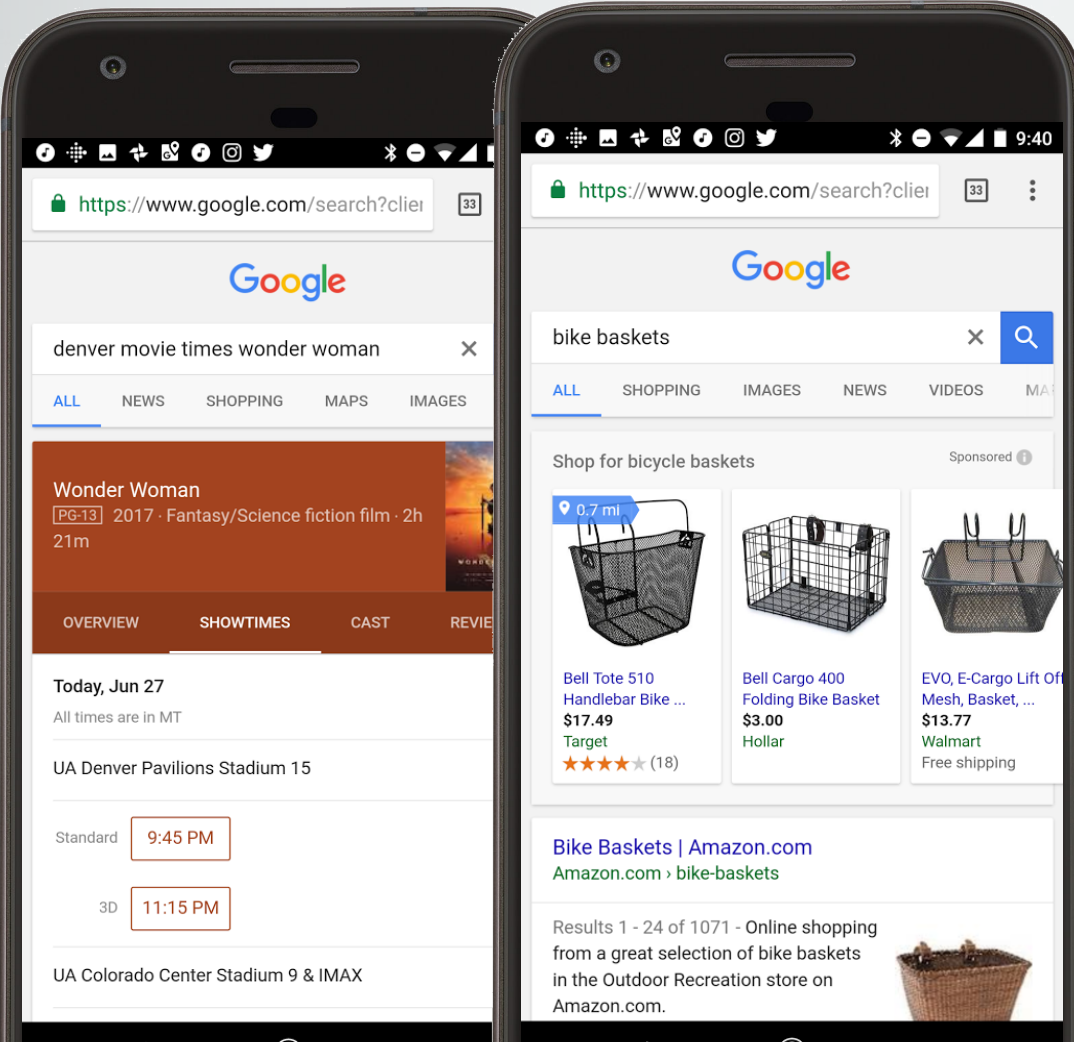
https://www.google.com/search?clie

33

Google

denver movie times wonder woman

ALL NEWS SHOPPING MAPS IMAGES

Wonder Woman
PG-13 2017 · Fantasy/Science fiction film · 2h 21m

OVERVIEW SHOWTIMES CAST REVIE

Today, Jun 27
All times are in MT

UA Denver Pavilions Stadium 15

Standard 9:45 PM

3D 11:15 PM

UA Colorado Center Stadium 9 & IMAX

9:40

https://www.google.com/search?clie

33

Google

bike baskets

ALL SHOPPING IMAGES NEWS VIDEOS MA

Shop for bicycle baskets

Sponsored

0.7 mi

Bell Tote 510 Handlebar Bike ...
$17.49
Target
(18)

Bell Cargo 400 Folding Bike Basket
$3.00
Hollar

EVO, E-Cargo Lift Off Mesh, Basket, ...
$13.77
Walmart
Free shipping

Bike Baskets | Amazon.com
Amazon.com › bike-baskets

Results 1 - 24 of 1071 - Online shopping from a great selection of bike baskets in the Outdoor Recreation store on Amazon.com.